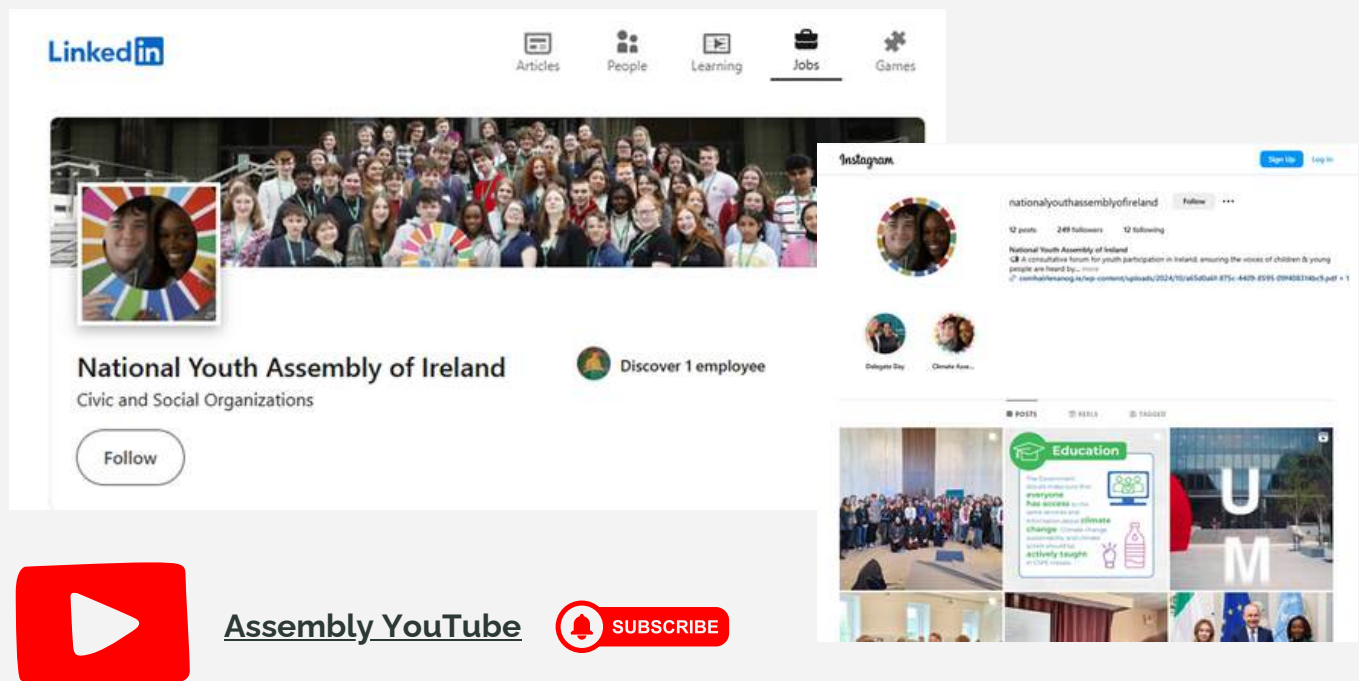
LinkedIn

Articles People Learning Jobs Games

National Youth Assembly of Ireland

Civic and Social Organizations

Follow

Discover 1 employee

Instagram

Sign Up Log In

nationalyouthassemblyofireland Follow

12 posts 249 followers 12 following

National Youth Assembly of Ireland

A consultative forum for youth participation in Ireland, ensuring the voices of children & young people are heard by... more

comhairlenanog.ie/wp-content/uploads/2024/10/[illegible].pdf + 1

Delegate Day Climate Ass...

POSTS REELS TAGGED

Education

The Government should make sure that everyone has access to the same services and information about climate change. Climate change, sustainability, and climate action should be actively taught in CSPE classes.

U M

Assembly YouTube

SUBSCRIBE